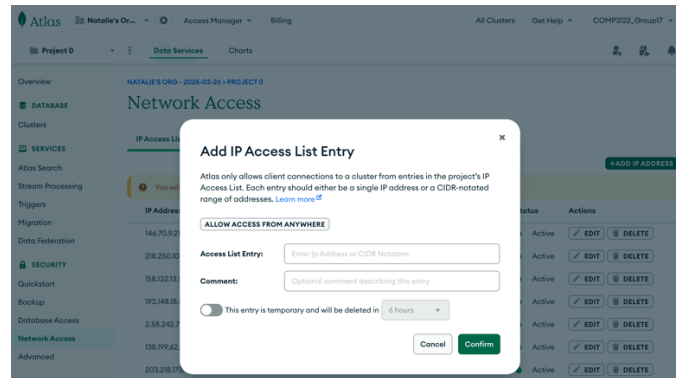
Atlas Natalie's Or... Access Manager Billing All Clusters Get Help COMP3122_Group17

Project 0 Data Services Charts

Overview

DATABASE

Clusters

SERVICES

Atlas Search

Stream Processing

Triggers

Migration

Data Federation

SECURITY

Quickstart

Backup

Database Access

Network Access

Advanced

NATALIE'S ORG - 2025-03-26 > PROJECT 0

Network Access

IP Access Li

+ADD IP ADDRESS

You wil

IP Addres

146.70.9.2

218.250.10

158.132.13.

193.148.18.

2.58.242.7

138.199.62.

203.218.17

tatus Actions

Active EDIT DELETE

Active EDIT DELETE

Active EDIT DELETE

Active EDIT DELETE

Active EDIT DELETE

Active EDIT DELETE

Active EDIT DELETE

Add IP Access List Entry

Atlas only allows client connections to a cluster from entries in the project's IP Access List. Each entry should either be a single IP address or a CIDR-notated range of addresses. Learn more

ALLOW ACCESS FROM ANYWHERE

Access List Entry: Enter Ip Address or CIDR Notation

Comment: Optional comment describing this entry

This entry is temporary and will be deleted in 6 hours

Cancel Confirm